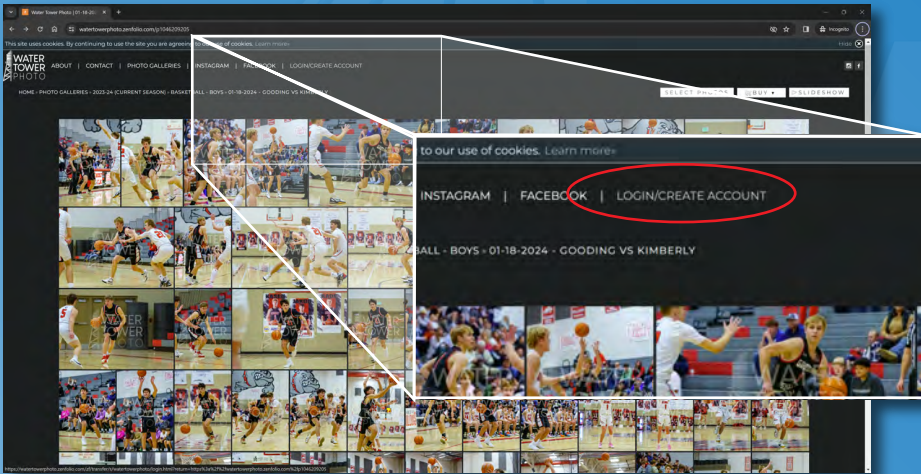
Water Tower Photo | 01-18-20... ×

watertowerphoto.zenfolio.com/p1046209205

Incognito

This site uses cookies. By continuing to use the site you are agreeing to our use of cookies. Learn more»

Hide

WATER TOWER PHOTO

ABOUT | CONTACT | PHOTO GALLERIES | INSTAGRAM | FACEBOOK | LOGIN/CREATE ACCOUNT

HOME » PHOTO GALLERIES » 2023-24 (CURRENT SEASON) » BASKETBALL - BOYS » 01-18-2024 - GOODING VS KIMBERLY

SELECT PHOTOS

BUY

SLIDESHOW

to our use of cookies. Learn more»

INSTAGRAM | FACEBOOK | LOGIN/CREATE ACCOUNT

BALL - BOYS » 01-18-2024 - GOODING VS KIMBERLY

https://watertowerphoto.zenfolio.com/zf/transfer/watertowerphoto/login.html?return=https%3a%2f%2fwatertowerphoto.zenfolio.com%2fp1046209205